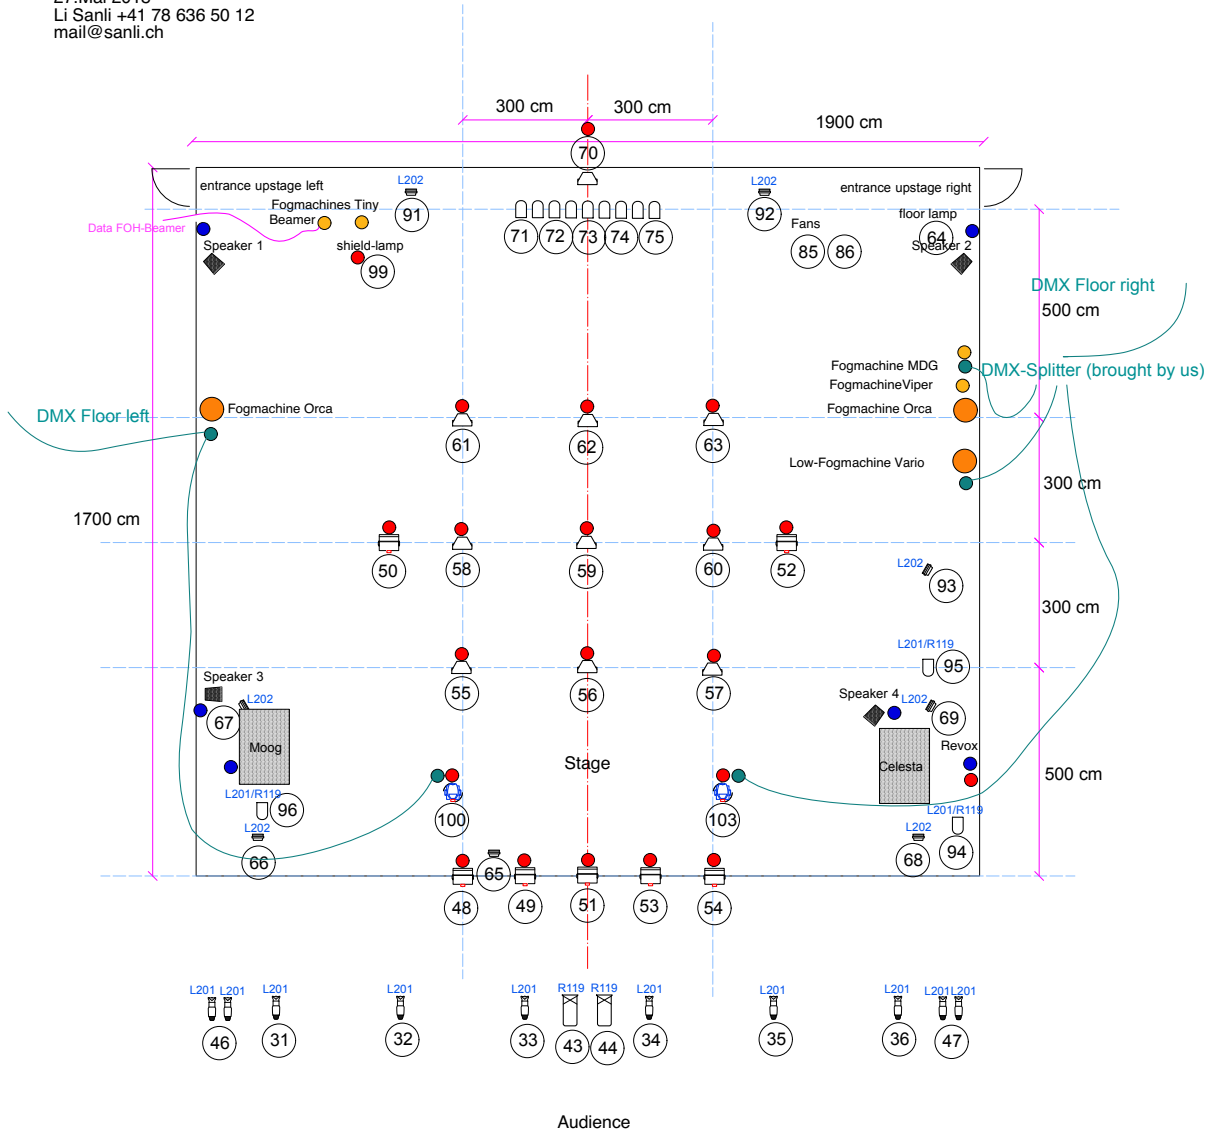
27.Mai 2016
Li Sanli +41 78 636 50 12
mail@sanli.ch

300 cm
300 cm
1900 cm

70

entrance upstage left
L202
Fogmachines Tiny
Beamer
91
Data FOH-Beamer
Speaker 1
shield-lamp
99
71 72 73 74 75
L202
92
entrance upstage right
Fans
85 86
floor lamp
64
Speaker 2
DMX Floor right
500 cm
Fogmachine MDG
FogmachineViper
DMX-Splitter (brought by us)
DMX Floor left
Fogmachine Orca
61
62
63
Fogmachine Orca
Low-Fogmachine Vario
300 cm
1700 cm
50
58
59
60
52
L202
93
300 cm
L201/R119
95
55
56
57
Speaker 3
L202
67
Moog
Speaker 4
L202
69
Revox
Celesta
Stage
500 cm
L201/R119
96
100
103
L201/R119
L202
66
65
L202
68
94
48
49
51
53
54

L201 L201
46
L201
31
L201
32
L201
33
R119 R119
43 44
L201
34
L201
35
L201
36
L201 L201
47

Audience